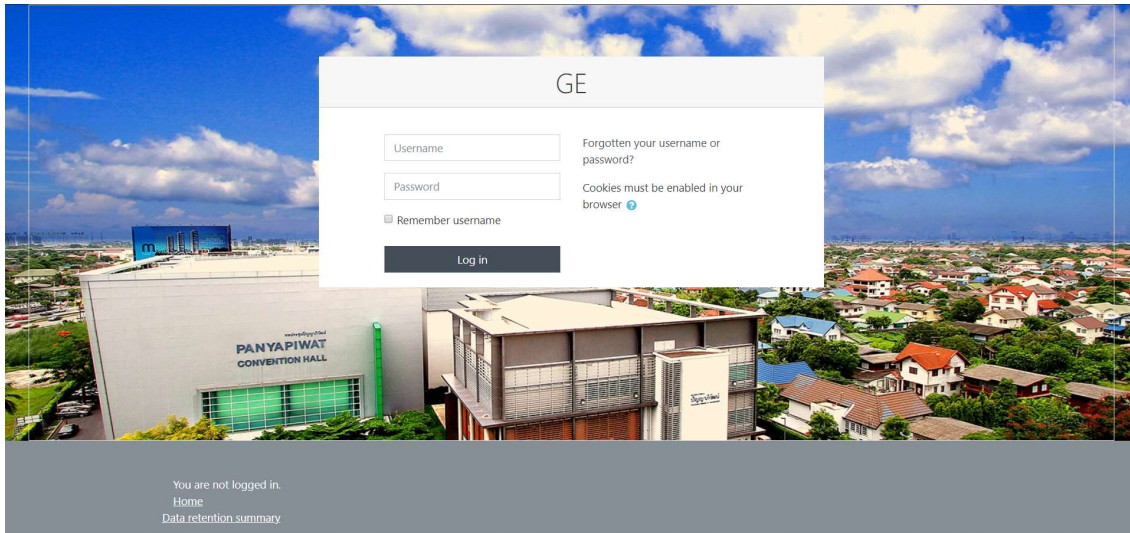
GE

Username

Password

Remember username

Log in

Forgotten your username or password?

Cookies must be enabled in your browser

PANYAPIWAT CONVENTION HALL

You are not logged in.
Home
Data retention summary